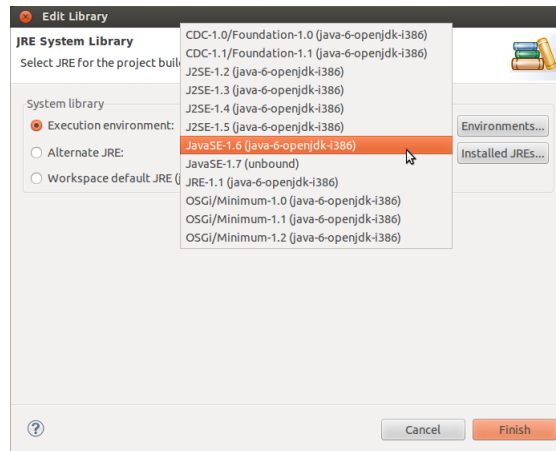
Edit Library

JRE System Library

Select JRE for the project build

System library

Execution environment:

Alternate JRE:

Workspace default JRE (j

CDC-1.0/Foundation-1.0 (java-6-openjdk-i386)
CDC-1.1/Foundation-1.1 (java-6-openjdk-i386)
J2SE-1.2 (java-6-openjdk-i386)
J2SE-1.3 (java-6-openjdk-i386)
J2SE-1.4 (java-6-openjdk-i386)
J2SE-1.5 (java-6-openjdk-i386)
JavaSE-1.6 (java-6-openjdk-i386)
JavaSE-1.7 (unbound)
JRE-1.1 (java-6-openjdk-i386)
OSGi/Minimum-1.0 (java-6-openjdk-i386)
OSGi/Minimum-1.1 (java-6-openjdk-i386)
OSGi/Minimum-1.2 (java-6-openjdk-i386)

Environments...

Installed JREs...

Cancel

Finish